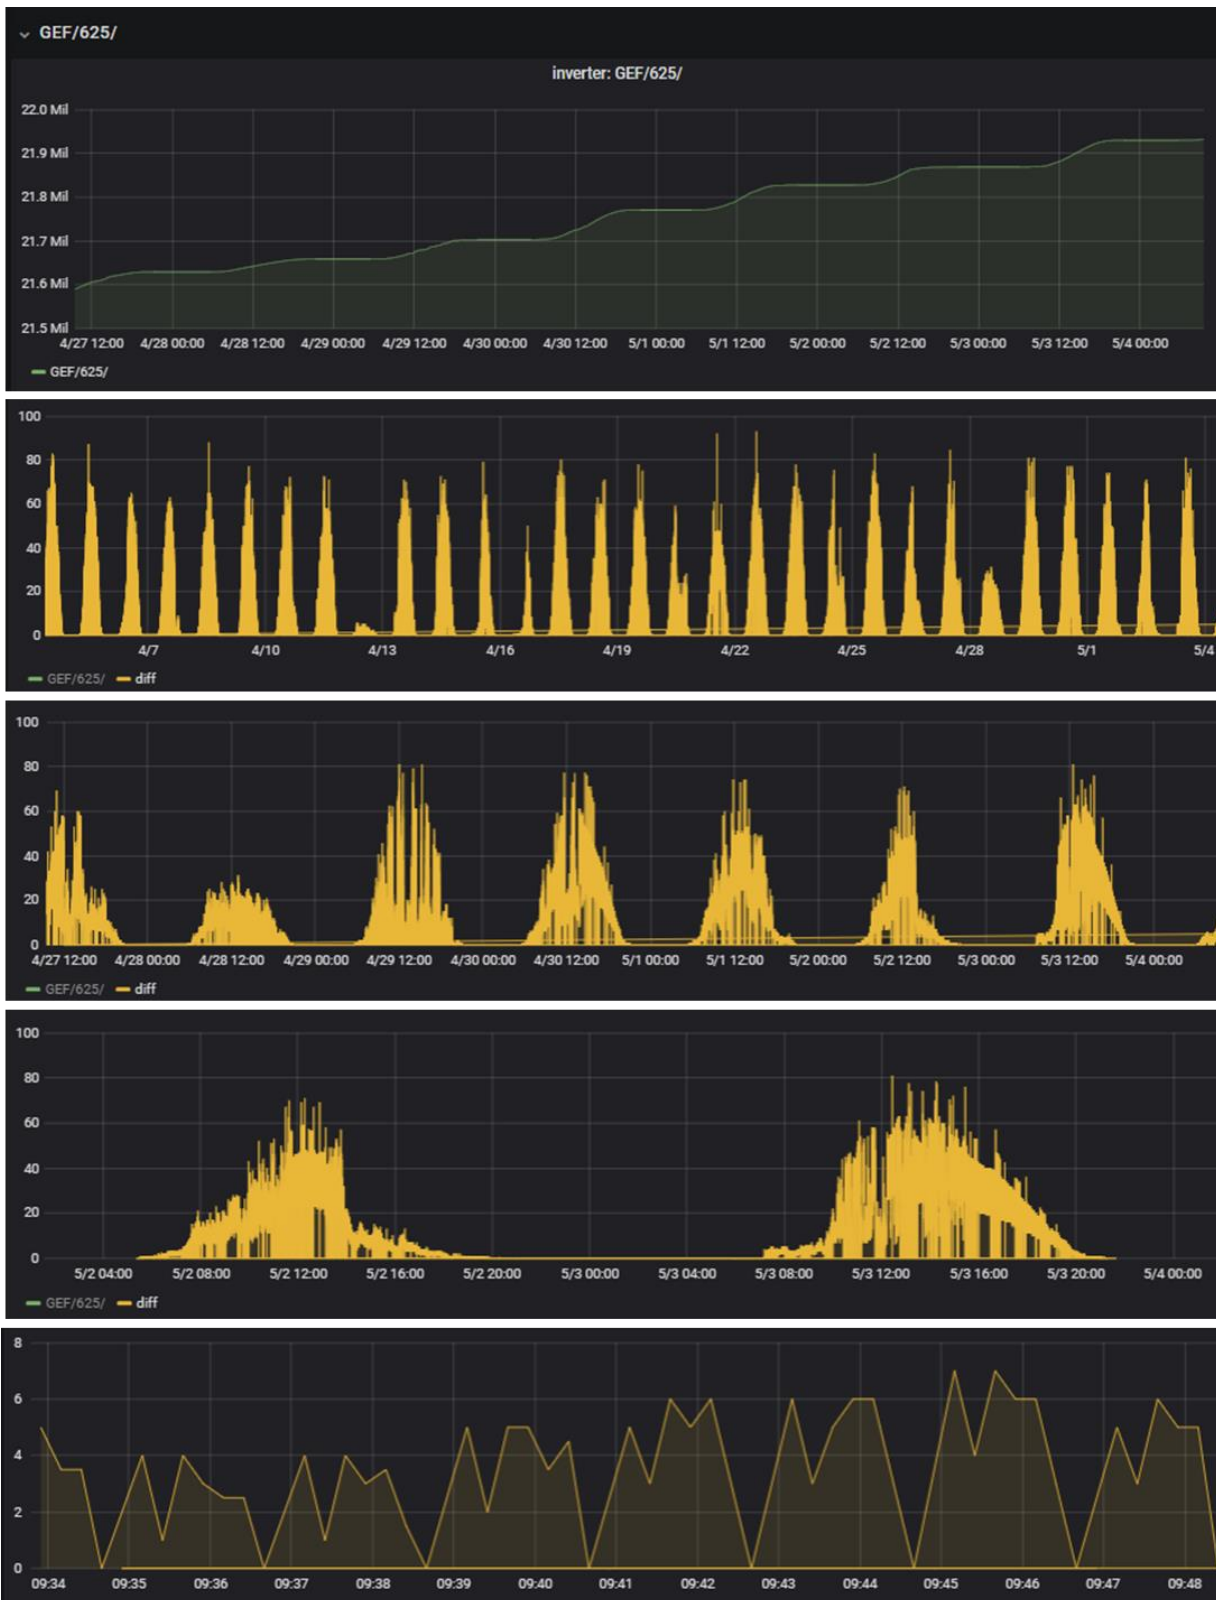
GEF/625/

inverter: GEF/625/

22.0 Mil
21.9 Mil
21.8 Mil
21.7 Mil
21.6 Mil
21.5 Mil

4/27 12:00 4/28 00:00 4/28 12:00 4/29 00:00 4/29 12:00 4/30 00:00 4/30 12:00 5/1 00:00 5/1 12:00 5/2 00:00 5/2 12:00 5/3 00:00 5/3 12:00 5/4 00:00

GEF/625/

100
80
60
40
20
0

4/7 4/10 4/13 4/16 4/19 4/22 4/25 4/28 5/1 5/4

GEF/625/ diff

100
80
60
40
20
0

4/27 12:00 4/28 00:00 4/28 12:00 4/29 00:00 4/29 12:00 4/30 00:00 4/30 12:00 5/1 00:00 5/1 12:00 5/2 00:00 5/2 12:00 5/3 00:00 5/3 12:00 5/4 00:00

GEF/625/ diff

100
80
60
40
20
0

5/2 04:00 5/2 08:00 5/2 12:00 5/2 16:00 5/2 20:00 5/3 00:00 5/3 04:00 5/3 08:00 5/3 12:00 5/3 16:00 5/3 20:00 5/4 00:00

GEF/625/ diff

8
6
4
2
0

09:34 09:35 09:36 09:37 09:38 09:39 09:40 09:41 09:42 09:43 09:44 09:45 09:46 09:47 09:48